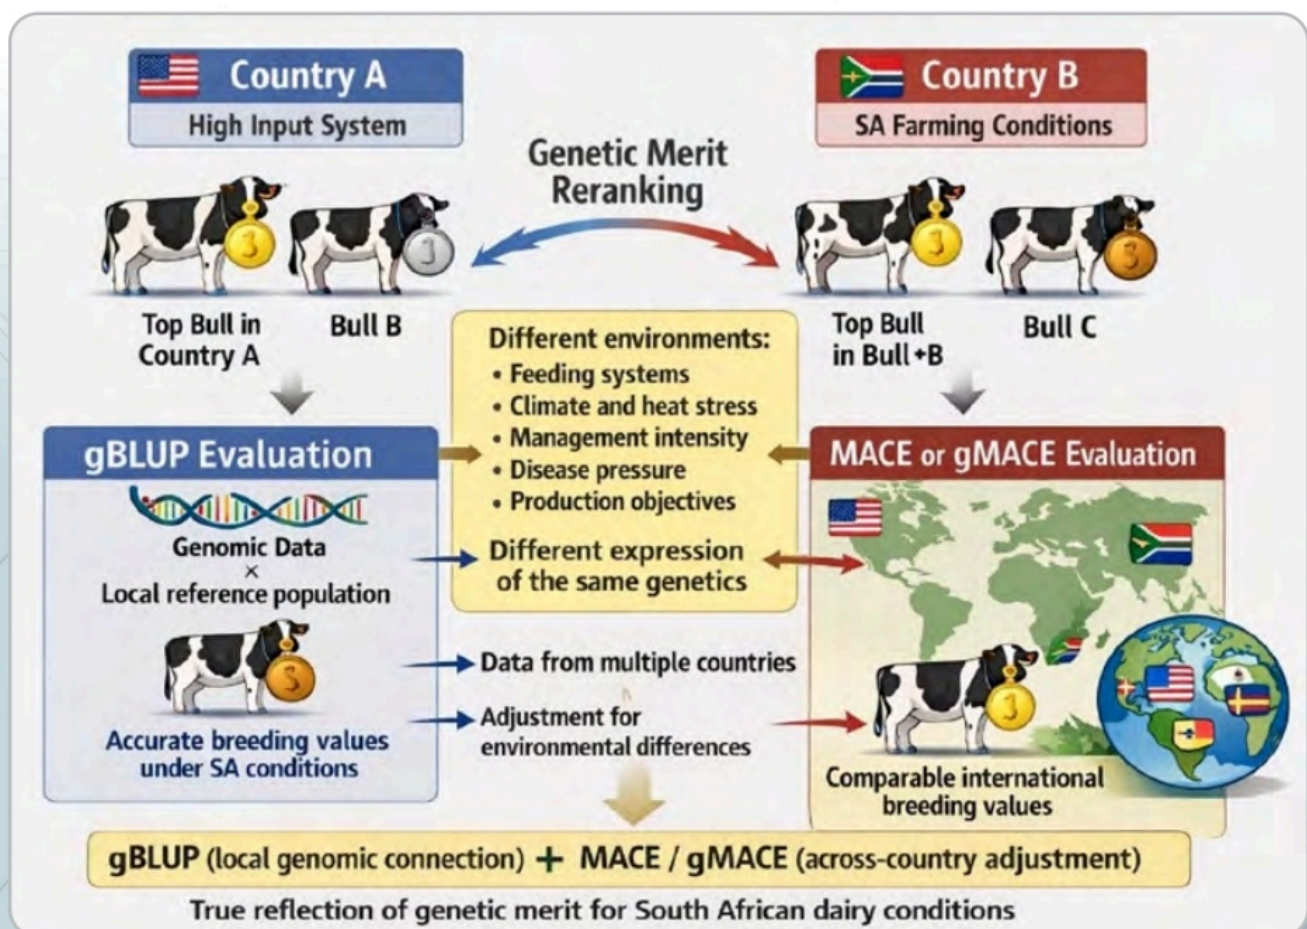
Country A
High Input System

Country B
SA Farming Conditions

Genetic Merit Reranking

3
1
3
3

Top Bull in Country A

Bull B

Top Bull in Bull+B

Bull C

Different environments:
• Feeding systems
• Climate and heat stress
• Management intensity
• Disease pressure
• Production objectives

gBLUP Evaluation

Genomic Data
×
Local reference population

Different expression of the same genetics

MACE or gMACE Evaluation

3

Accurate breeding values under SA conditions

Data from multiple countries

Adjustment for environmental differences

3

Comparable international breeding values

gBLUP (local genomic connection) + MACE / gMACE (across-country adjustment)

True reflection of genetic merit for South African dairy conditions